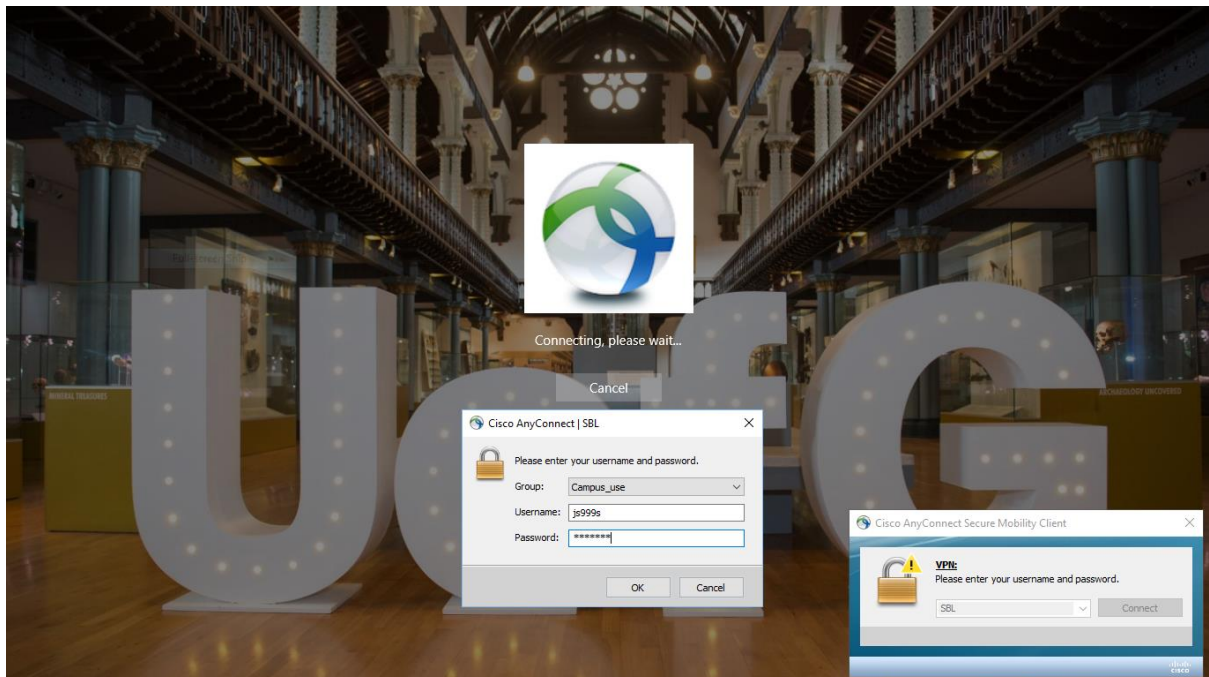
Connecting, please wait...

Cancel

Cisco AnyConnect | SBL

Please enter your username and password.

Group: Campus_use

Username: js999s

Password: *******

OK Cancel

Cisco AnyConnect Secure Mobility Client

VPN:
Please enter your username and password.

SBL

Connect

cisco